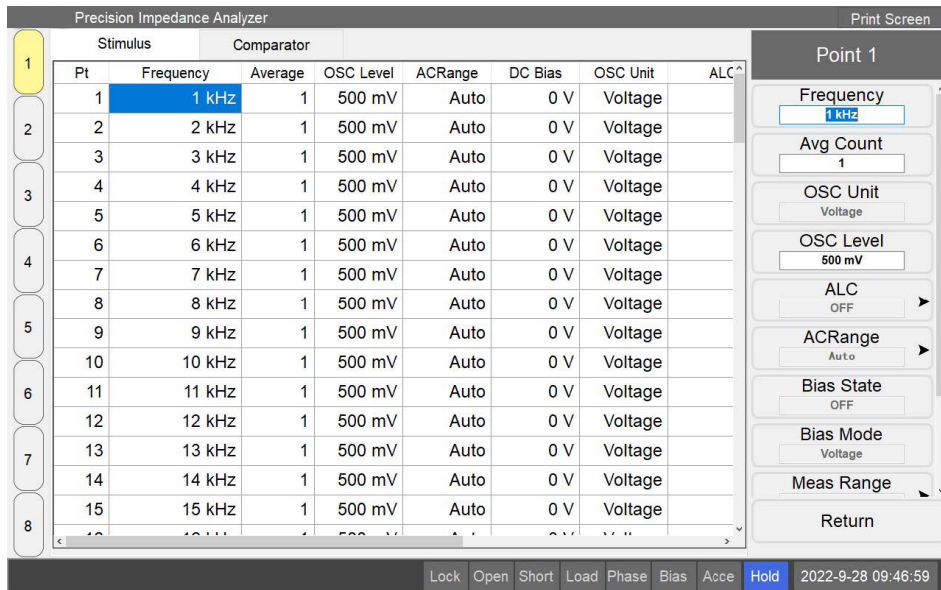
Precision Impedance Analyzer

Print Screen

1
2
3
4
5
6
7
8

Stimulus | Comparator

| Pt | Frequency | Average | OSC Level | ACRange | DC Bias | OSC Unit | ALC |
|---|---|---|---|---|---|---|---|
| 1 | 1 kHz | 1 | 500 mV | Auto | 0 V | Voltage | |
| 2 | 2 kHz | 1 | 500 mV | Auto | 0 V | Voltage | |
| 3 | 3 kHz | 1 | 500 mV | Auto | 0 V | Voltage | |
| 4 | 4 kHz | 1 | 500 mV | Auto | 0 V | Voltage | |
| 5 | 5 kHz | 1 | 500 mV | Auto | 0 V | Voltage | |
| 6 | 6 kHz | 1 | 500 mV | Auto | 0 V | Voltage | |
| 7 | 7 kHz | 1 | 500 mV | Auto | 0 V | Voltage | |
| 8 | 8 kHz | 1 | 500 mV | Auto | 0 V | Voltage | |
| 9 | 9 kHz | 1 | 500 mV | Auto | 0 V | Voltage | |
| 10 | 10 kHz | 1 | 500 mV | Auto | 0 V | Voltage | |
| 11 | 11 kHz | 1 | 500 mV | Auto | 0 V | Voltage | |
| 12 | 12 kHz | 1 | 500 mV | Auto | 0 V | Voltage | |
| 13 | 13 kHz | 1 | 500 mV | Auto | 0 V | Voltage | |
| 14 | 14 kHz | 1 | 500 mV | Auto | 0 V | Voltage | |
| 15 | 15 kHz | 1 | 500 mV | Auto | 0 V | Voltage | |

Point 1

Frequency
1 kHz

Avg Count
1

OSC Unit
Voltage

OSC Level
500 mV

ALC
OFF

ACRange
Auto

Bias State
OFF

Bias Mode
Voltage

Meas Range

Return

Lock Open Short Load Phase Bias Acce Hold 2022-9-28 09:46:59